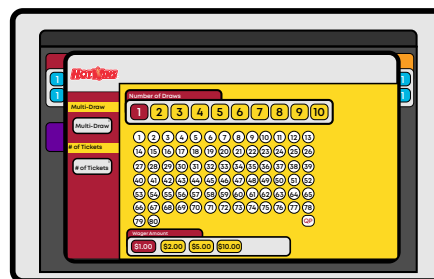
Hot Spot

Multi-Draw

Multi-Draw

# of Tickets

# of Tickets

Number of Draws

1 2 3 4 5 6 7 8 9 10

1 2 3 4 5 6 7 8 9 10 11 12 13
14 15 16 17 18 19 20 21 22 23 24 25 26
27 28 29 30 31 32 33 34 35 36 37 38 39
40 41 42 43 44 45 46 47 48 49 50 51 52
53 54 55 56 57 58 59 60 61 62 63 64 65
66 67 68 69 70 71 72 73 74 75 76 77 78
79 80

QP

Wager Amount

$1.00 $2.00 $5.00 $10.00

1

1

1

1